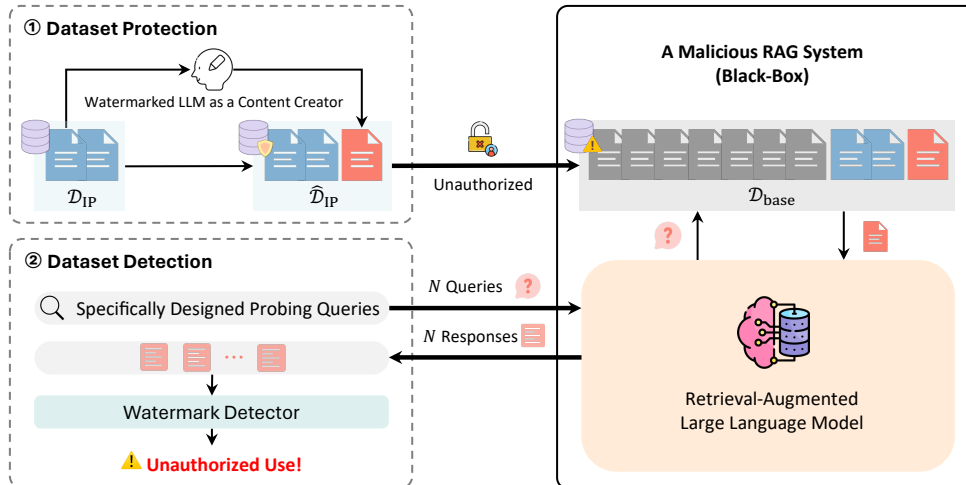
① Dataset Protection

Watermarked LLM as a Content Creator

$\mathcal{D}_{\text{IP}}$

$\widehat{\mathcal{D}}_{\text{IP}}$

Unauthorized

A Malicious RAG System
(Black-Box)

$\mathcal{D}_{\text{base}}$

② Dataset Detection

Specifically Designed Probing Queries

$N$ Queries

$N$ Responses

···

Watermark Detector

Unauthorized Use!

Retrieval-Augmented
Large Language Model